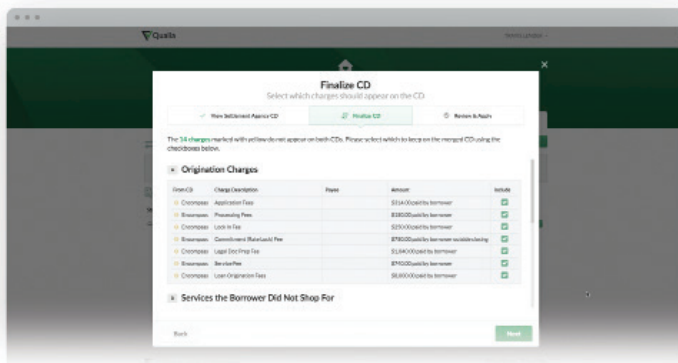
Qualia

Finalize CD

Select which charges should appear on the CD.

View Settlement Agency CD

Finalize CD

Review & Apply

The 14 charges marked with yellow do not appear on both CDs. Please select which to keep on the merged CD using the checkboxes below.

Origination Charges

| From CD | Charge Description | Payee | Amount | Include |
|---|---|---|---|---|
| Encompass | Application Fees | | $316.00 paid by borrower | |
| Encompass | Processing Fees | | $380.00 paid by borrower | |
| Encompass | Lock-In Fee | | $250.00 paid by borrower | |
| Encompass | Commitment (Rate Lock) Fee | | $790.00 paid by borrower outside closing | |
| Encompass | Legal Doc Prep Fee | | $1,840.00 paid by borrower | |
| Encompass | Service Fee | | $790.00 paid by borrower | |
| Encompass | Loan Origination Fees | | $8,600.00 paid by borrower | |

Services the Borrower Did Not Shop For

Back

Next